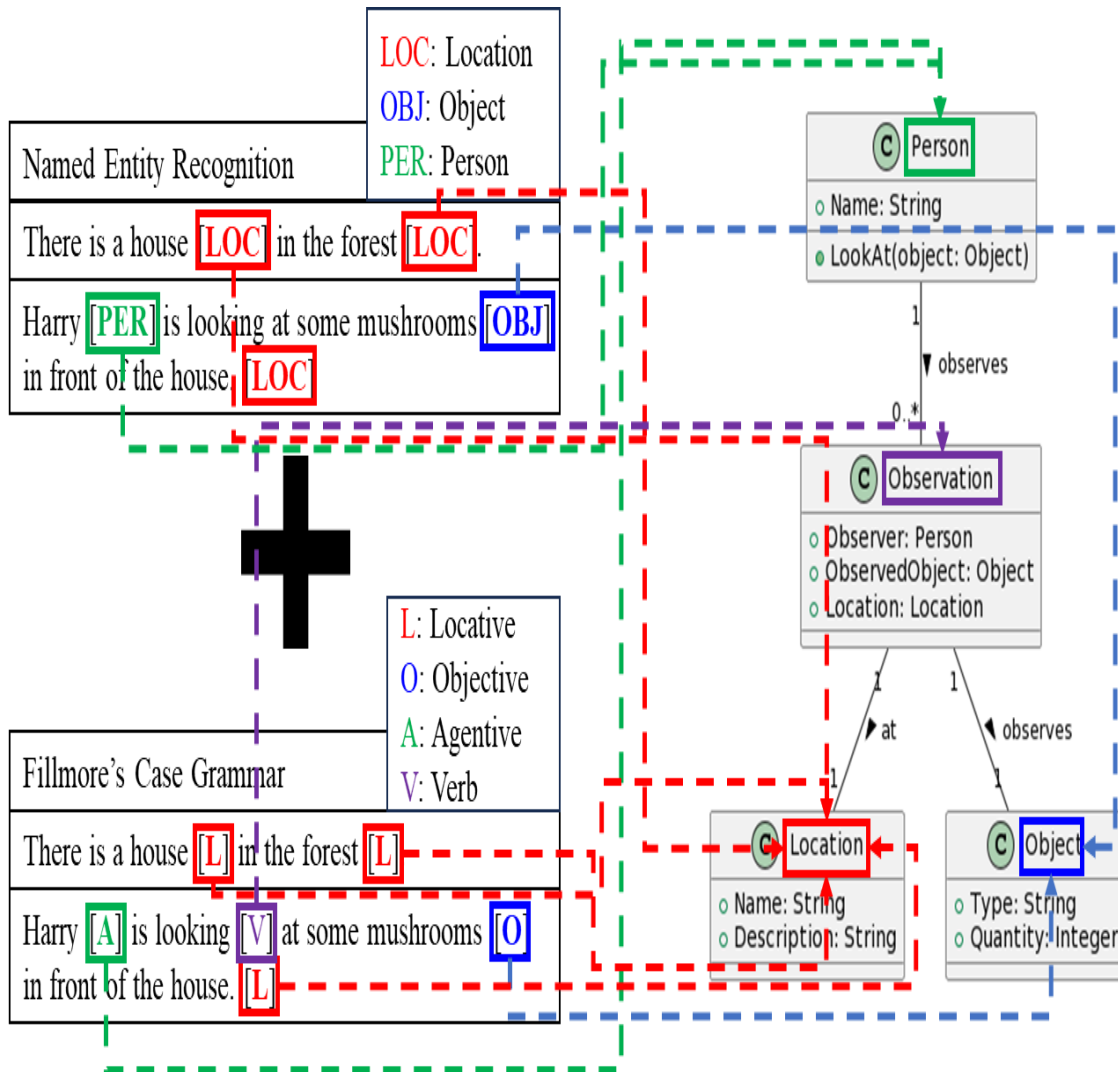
LOC: Location
OBJ: Object
PER: Person

Named Entity Recognition

There is a house [LOC] in the forest [LOC].

Harry [PER] is looking at some mushrooms [OBJ] in front of the house. [LOC]

L: Locative
O: Objective
A: Agentive
V: Verb

Fillmore's Case Grammar

There is a house [L] in the forest [L].

Harry [A] is looking [V] at some mushrooms [O] in front of the house. [L]

C Person
Name: String
LookAt(object: Object)

1
▼ observes
0..*

C Observation
Observer: Person
ObservedObject: Object
Location: Location

1
▶ at
1

1
◀ observes
1

C Location
Name: String
Description: String

C Object
Type: String
Quantity: Integer